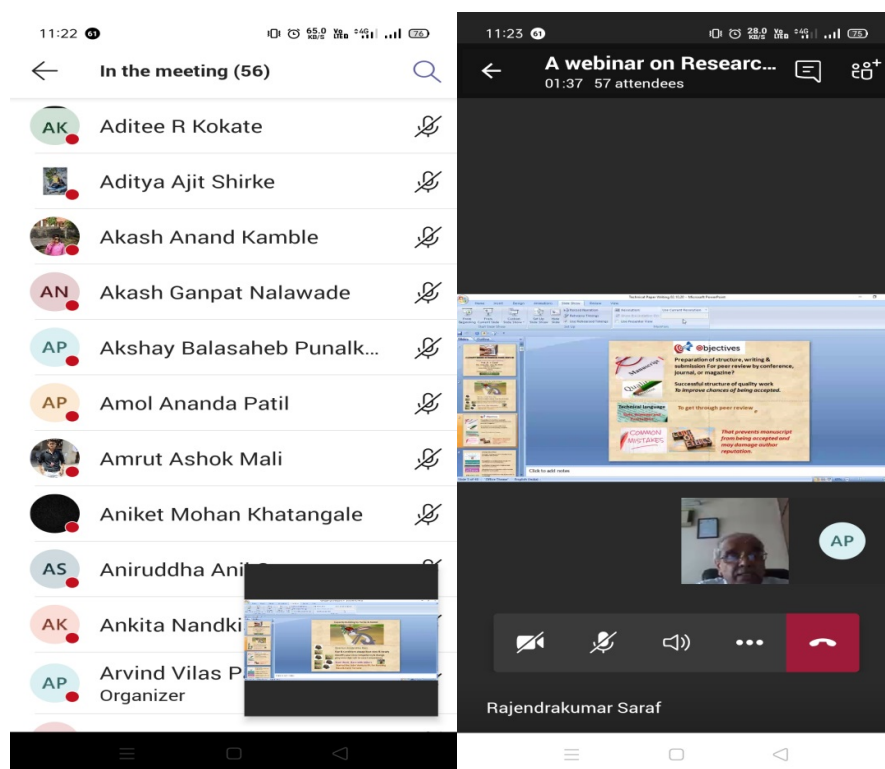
11:22 61 65.0 KB/S 76

In the meeting (56)

AK Aditee R Kokate

Aditya Ajit Shirke

Akash Anand Kamble

AN Akash Ganpat Nalawade

AP Akshay Balasaheb Punalk...

AP Amol Ananda Patil

Amrut Ashok Mali

Aniket Mohan Khatangale

AS Aniruddha Anil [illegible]

AK Ankita Nandki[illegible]

AP Arvind Vilas P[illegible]
Organizer

11:23 61 28.0 KB/S 75

A webinar on Researc...
01:37 57 attendees

Objectives

Preparation of structure, writing & submission for peer review by conference, journal, or magazine?

Successful structure of quality work To improve chances of being accepted.

Technical language To get through peer review

That prevents manuscript from being accepted and may damage author reputation.

Click to add notes

AP

Rajendrakumar Saraf